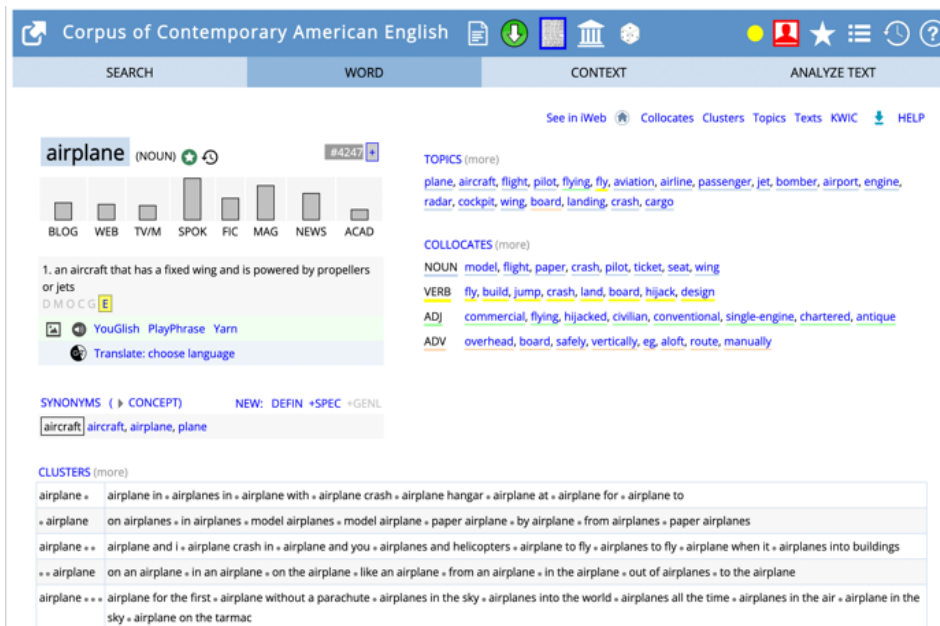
Corpus of Contemporary American English

SEARCH | WORD | CONTEXT | ANALYZE TEXT

See in iWeb Collocates Clusters Topics Texts KWIC HELP

airplane (NOUN)

#4247 +

BLOG WEB TV/M SPOK FIC MAG NEWS ACAD

1. an aircraft that has a fixed wing and is powered by propellers or jets
D M O C G E

YouGlish PlayPhrase Yarn

Translate: choose language

SYNONYMS ( CONCEPT) NEW: DEFIN +SPEC +GENL

aircraft aircraft, airplane, plane

TOPICS (more)

plane, aircraft, flight, pilot, flying, fly, aviation, airline, passenger, jet, bomber, airport, engine, radar, cockpit, wing, board, landing, crash, cargo

COLLOCATES (more)

NOUN model, flight, paper, crash, pilot, ticket, seat, wing

VERB fly, build, jump, crash, land, board, hijack, design

ADJ commercial, flying, hijacked, civilian, conventional, single-engine, chartered, antique

ADV overhead, board, safely, vertically, eg, aloft, route, manually

CLUSTERS (more)

| | |
|---|---|
| airplane • | airplane in • airplanes in • airplane with • airplane crash • airplane hangar • airplane at • airplane for • airplane to |
| • airplane | on airplanes • in airplanes • model airplanes • model airplane • paper airplane • by airplane • from airplanes • paper airplanes |
| airplane • • | airplane and i • airplane crash in • airplane and you • airplanes and helicopters • airplane to fly • airplanes to fly • airplane when it • airplanes into buildings |
| • • airplane | on an airplane • in an airplane • on the airplane • like an airplane • from an airplane • in the airplane • out of airplanes • to the airplane |
| airplane • • • | airplane for the first • airplane without a parachute • airplanes in the sky • airplanes into the world • airplanes all the time • airplanes in the air • airplane in the sky • airplane on the tarmac |